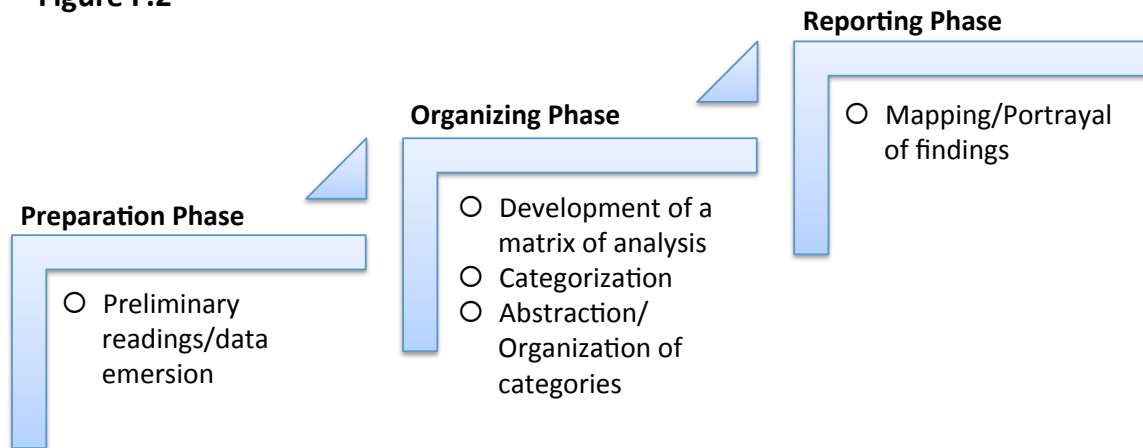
Figure 1.2

Reporting Phase

- Mapping/Portrayal of findings

Organizing Phase

- Development of a matrix of analysis
- Categorization
- Abstraction/ Organization of categories

Preparation Phase

- Preliminary readings/data emersion